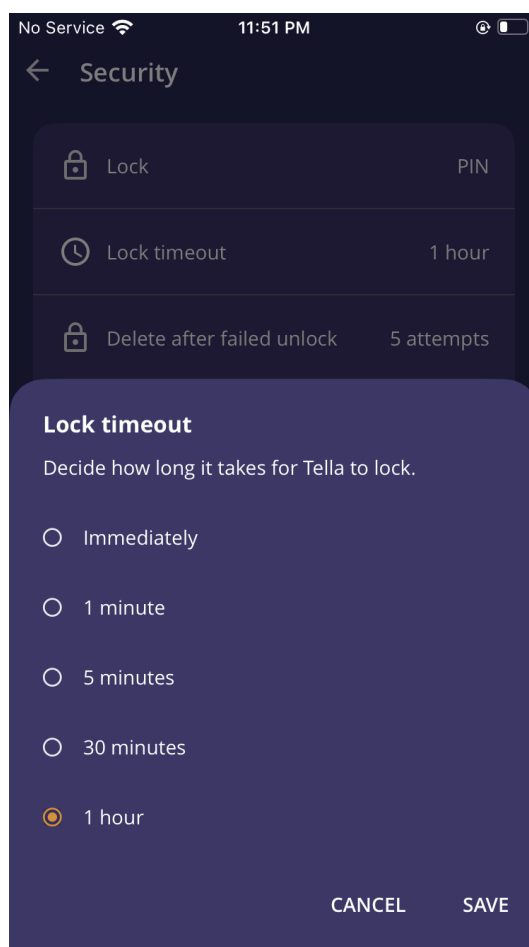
No Service 11:51 PM

Security

Lock PIN

Lock timeout 1 hour

Delete after failed unlock 5 attempts

Lock timeout

Decide how long it takes for Tella to lock.

Immediately

1 minute

5 minutes

30 minutes

1 hour

CANCEL SAVE